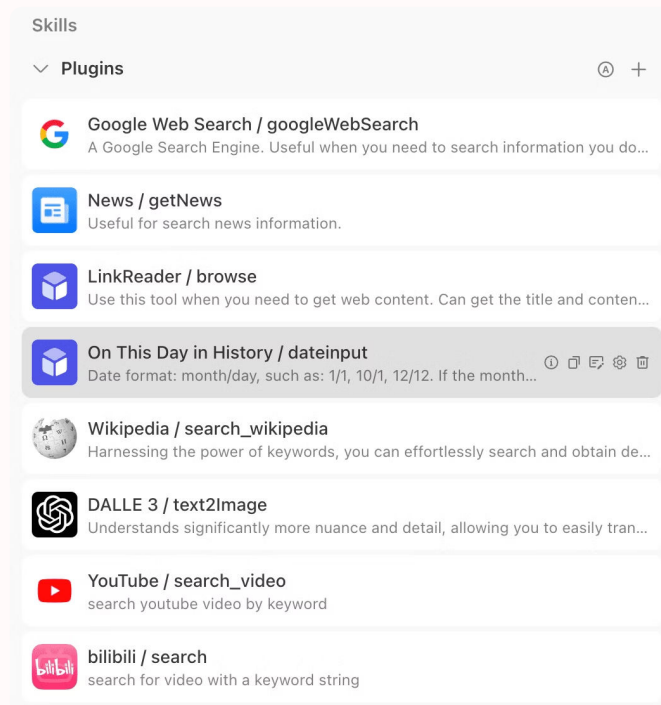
Skills

Plugins

Google Web Search / googleWebSearch
A Google Search Engine. Useful when you need to search information you do...

News / getNews
Useful for search news information.

LinkReader / browse
Use this tool when you need to get web content. Can get the title and conten...

On This Day in History / dateinput
Date format: month/day, such as: 1/1, 10/1, 12/12. If the month...

Wikipedia / search_wikipedia
Harnessing the power of keywords, you can effortlessly search and obtain de...

DALLE 3 / text2Image
Understands significantly more nuance and detail, allowing you to easily tran...

YouTube / search_video
search youtube video by keyword

bilibili / search
search for video with a keyword string